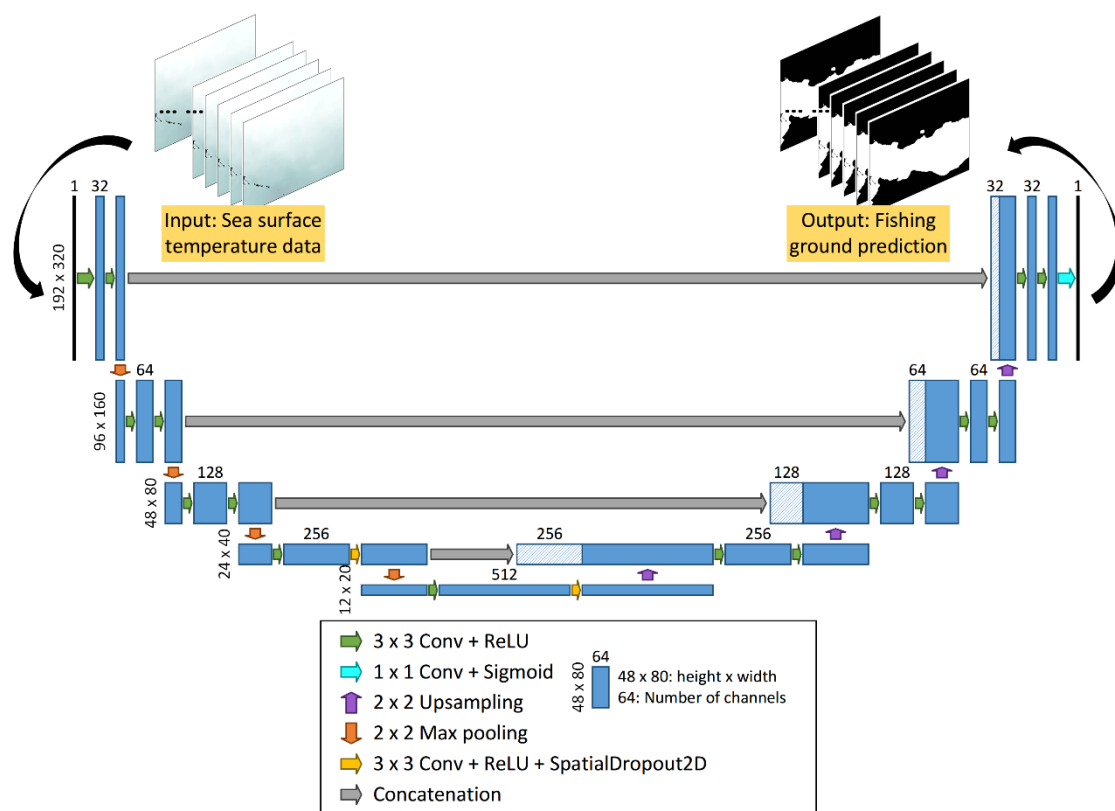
Input: Sea surface temperature data

Output: Fishing ground prediction

1
32
192 x 320

32
32
1

64
96 x 160

64
64

128
48 x 80

128
128

256
24 x 40

256
256

512
12 x 20

3 x 3 Conv + ReLU
1 x 1 Conv + Sigmoid
2 x 2 Upsampling
2 x 2 Max pooling
3 x 3 Conv + ReLU + SpatialDropout2D
Concatenation

64
48 x 80
48 x 80: height x width
64: Number of channels